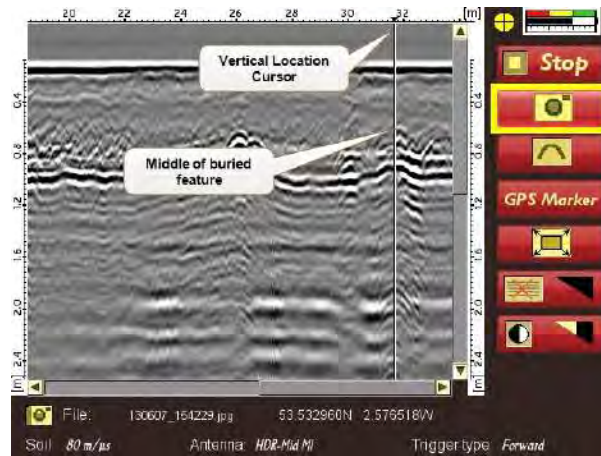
20 22 24 26 28 30 32 [m]

Vertical Location Cursor

Middle of buried feature

0.4 0.8 1.2 1.6 2.0 2.4 [m]

0.4 0.8 1.2 1.6 2.0 2.4 [m]

Stop

GPS Marker

File: 130607_164229.jpg 53.532960N 2.576518W

Soil 80 m/µs Antenna HDR-Mid MI Trigger type Forward